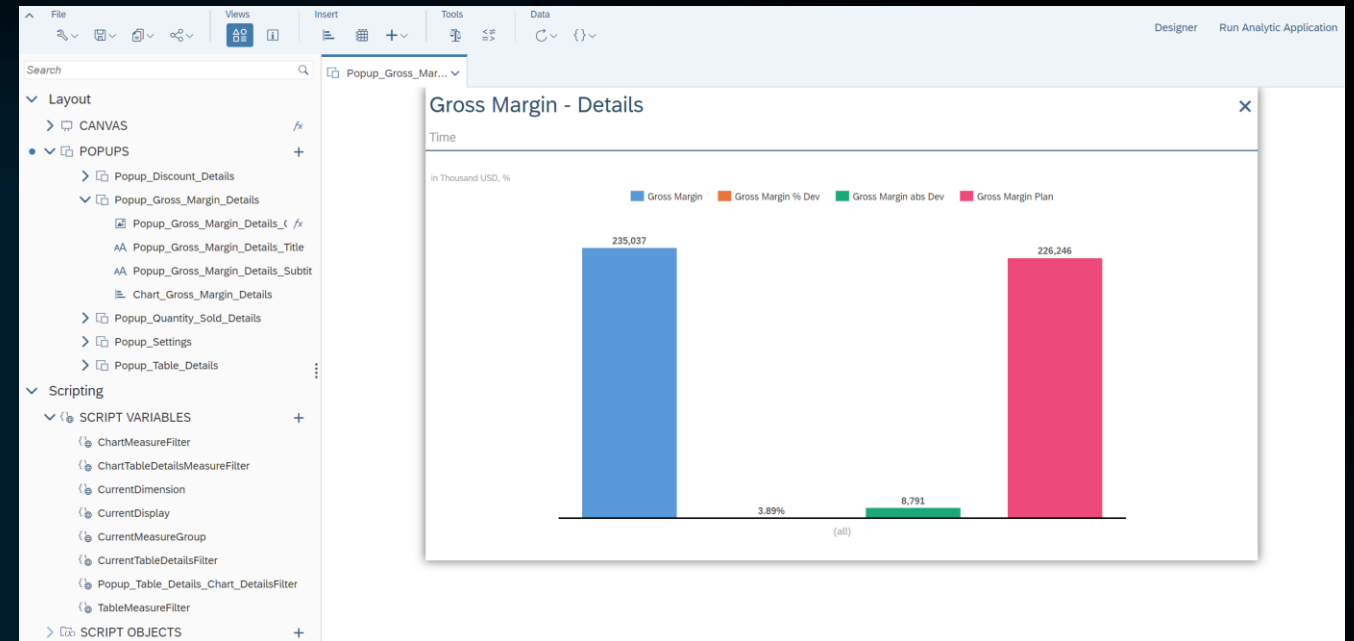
File

Views

Insert

Tools

Data

Designer

Run Analytic Application

Search

Popup_Gross_Mar...

Layout

CANVAS

POPUPS

Popup_Discount_Details

Popup_Gross_Margin_Details

Popup_Gross_Margin_Details_(

Popup_Gross_Margin_Details_Title

Popup_Gross_Margin_Details_Subtit

Chart_Gross_Margin_Details

Popup_Quantity_Sold_Details

Popup_Settings

Popup_Table_Details

Scripting

SCRIPT VARIABLES

ChartMeasureFilter

ChartTableDetailsMeasureFilter

CurrentDimension

CurrentDisplay

CurrentMeasureGroup

CurrentTableDetailsFilter

Popup_Table_Details_Chart_DetailsFilter

TableMeasureFilter

SCRIPT OBJECTS

Gross Margin - Details

Time

in Thousand USD, %

Gross Margin Gross Margin % Dev Gross Margin abs Dev Gross Margin Plan

235,037

3.89%

8,791

226,246

(all)